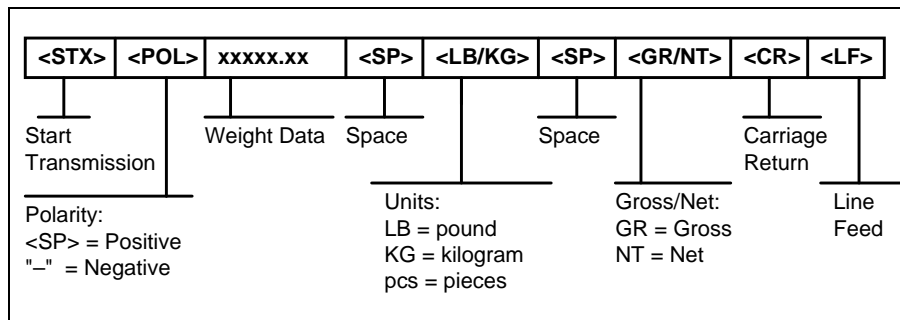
| <STX> | <POL> | xxxxx.xx | <SP> | <LB/KG> | <SP> | <GR/NT> | <CR> | <LF> |
|---|---|---|---|---|---|---|---|---|

Start Transmission

Weight Data

Space

Space

Carriage Return

Polarity:
<SP> = Positive
"–" = Negative

Units:
LB = pound
KG = kilogram
pcs = pieces

Gross/Net:
GR = Gross
NT = Net

Line Feed